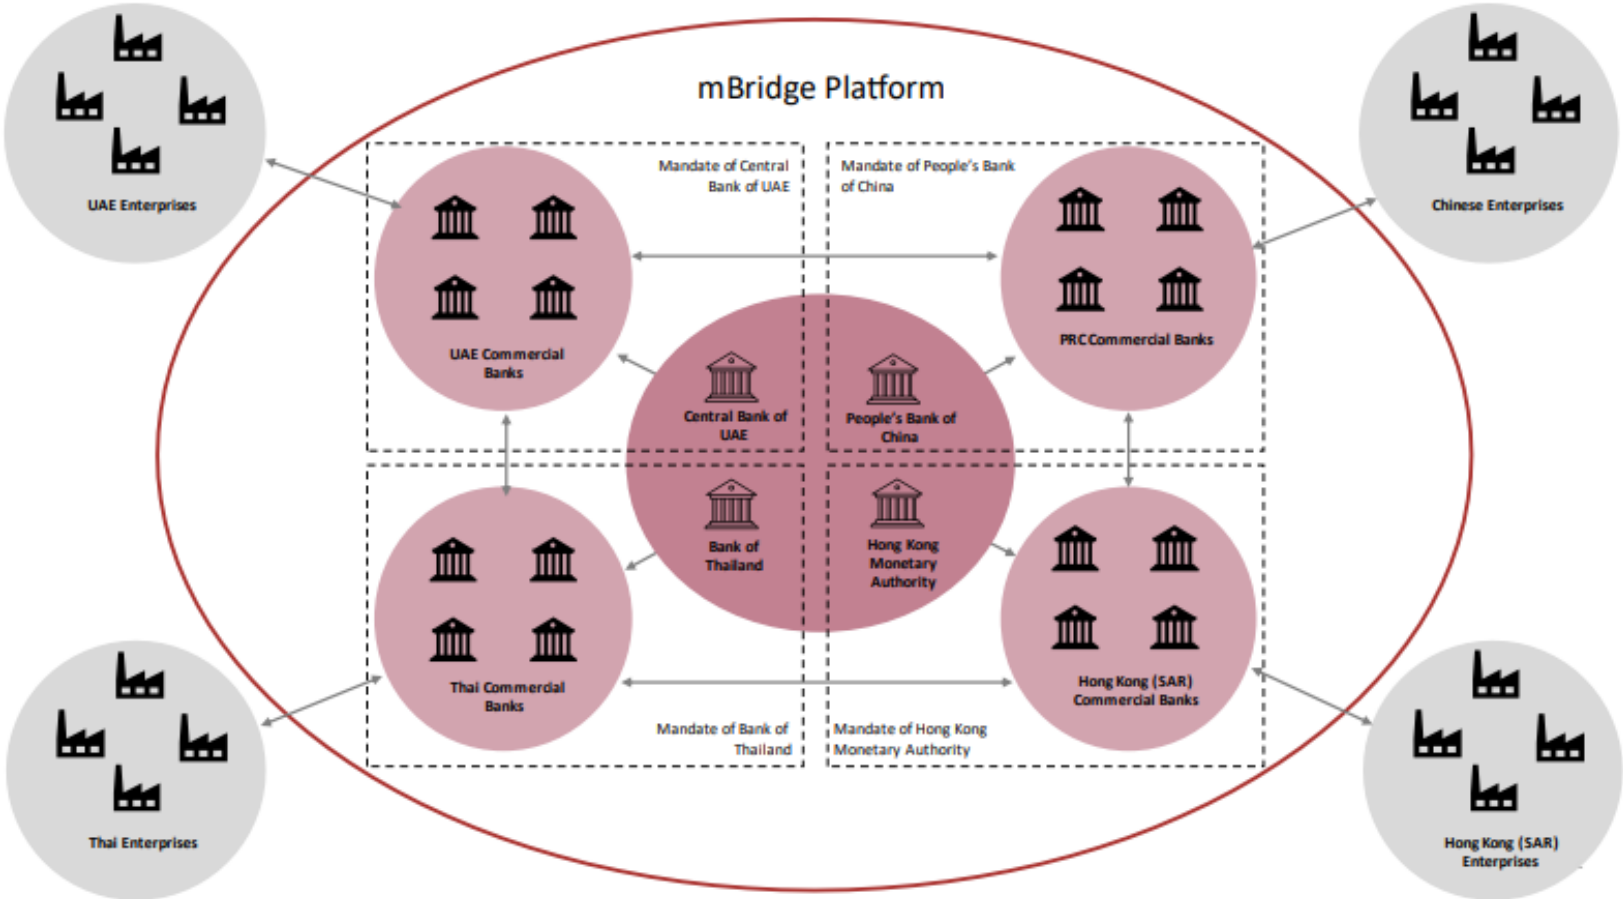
mBridge Platform

UAE Enterprises

Mandate of Central Bank of UAE

UAE Commercial Banks

Mandate of People's Bank of China

PRC Commercial Banks

Chinese Enterprises

Central Bank of UAE

People's Bank of China

Bank of Thailand

Hong Kong Monetary Authority

Thai Commercial Banks

Hong Kong (SAR) Commercial Banks

Mandate of Bank of Thailand

Mandate of Hong Kong Monetary Authority

Thai Enterprises

Hong Kong (SAR) Enterprises